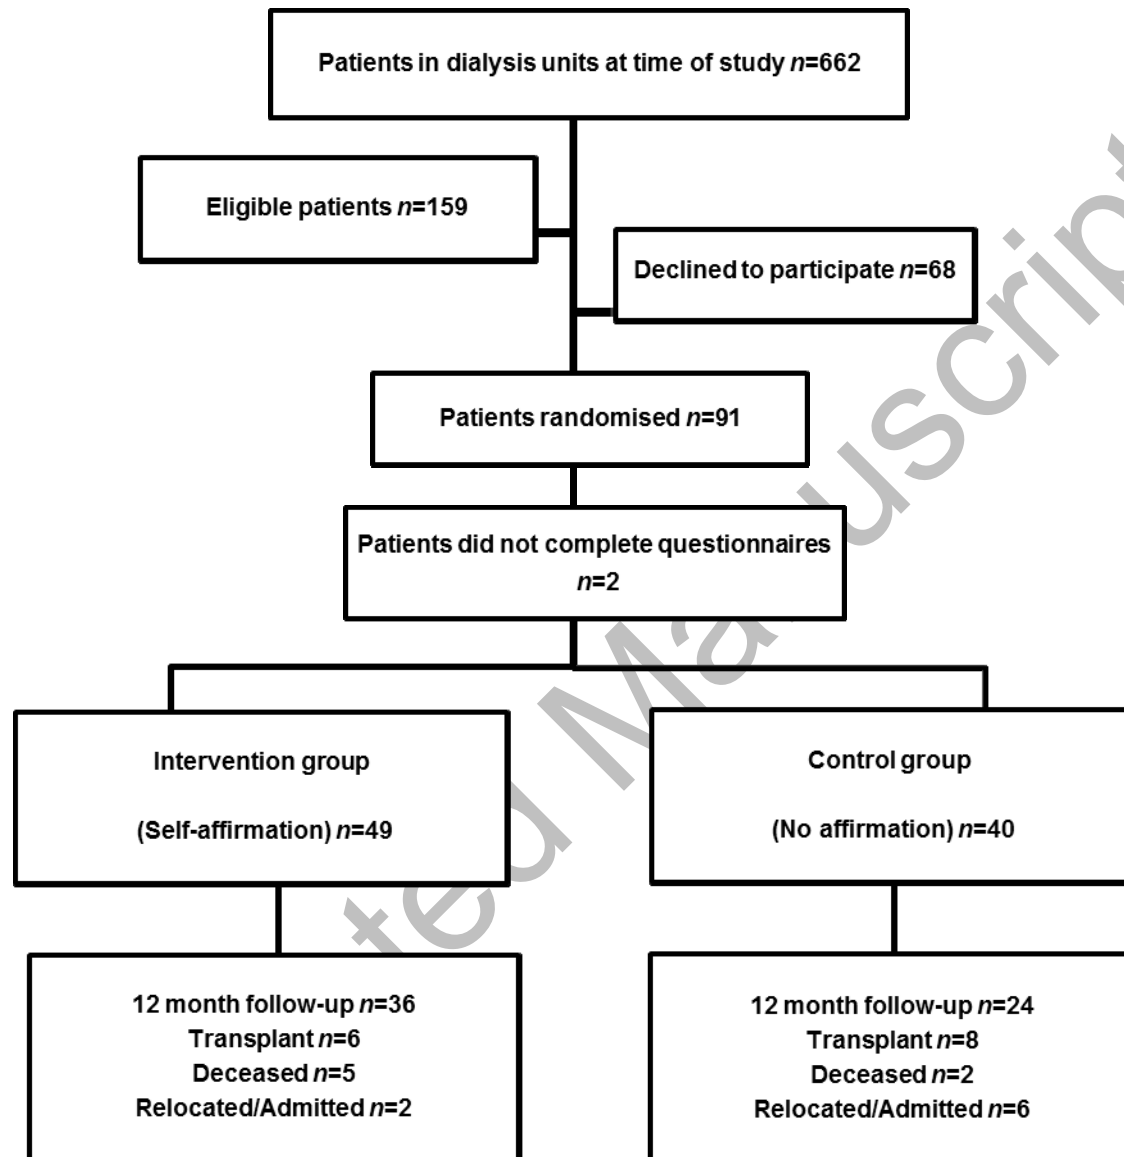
Patients in dialysis units at time of study $n$=662

Eligible patients $n$=159

Declined to participate $n$=68

Patients randomised $n$=91

Patients did not complete questionnaires $n$=2

Intervention group

(Self-affirmation) $n$=49

Control group

(No affirmation) $n$=40

12 month follow-up $n$=36
Transplant $n$=6
Deceased $n$=5
Relocated/Admitted $n$=2

12 month follow-up $n$=24
Transplant $n$=8
Deceased $n$=2
Relocated/Admitted $n$=6

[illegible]ted Manuscript